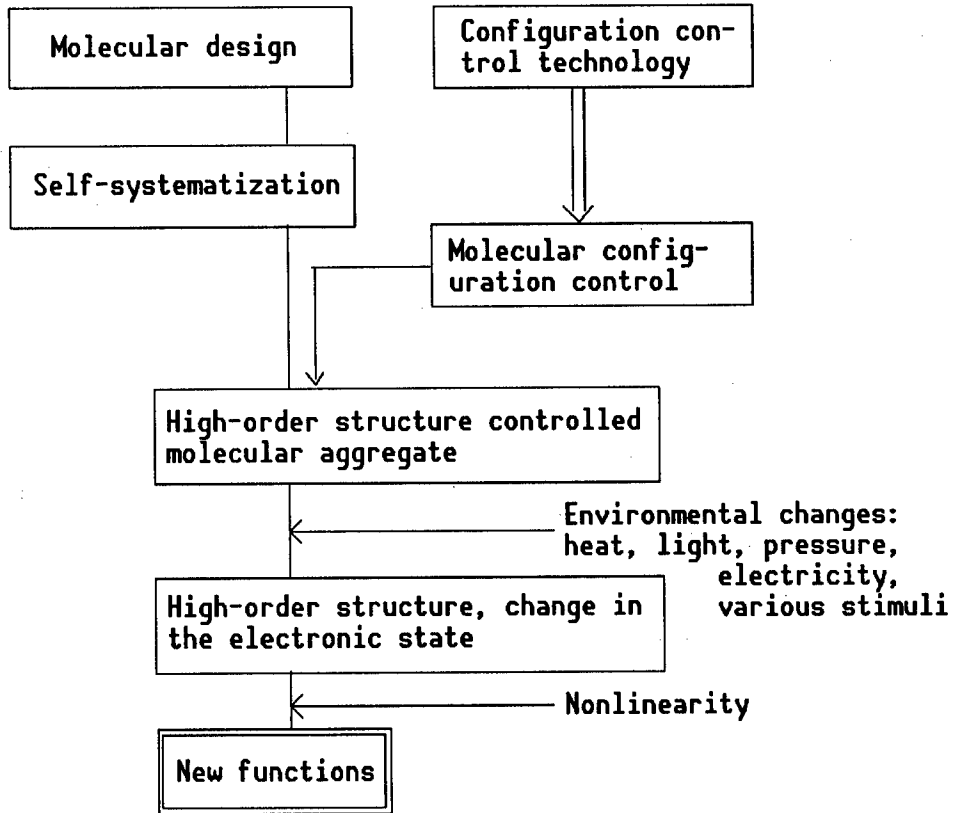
Molecular design

Configuration control technology

Self-systematization

Molecular configuration control

High-order structure controlled molecular aggregate

Environmental changes: heat, light, pressure, electricity, various stimuli

High-order structure, change in the electronic state

Nonlinearity

New functions